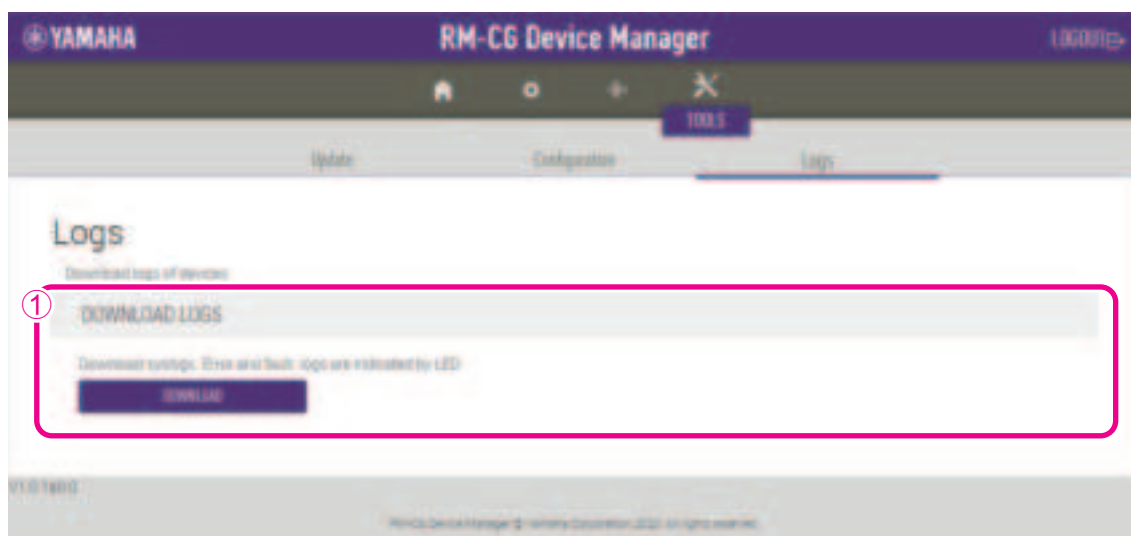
YAMAHA

RM-CG Device Manager

LOGOUT

TOOLS

Update

Configuration

Logs

Logs

Download logs of devices

①

DOWNLOAD LOGS

Download syslogs. Error and fault logs are indicated by LED.

DOWNLOAD

V1.0.1.0.0

RM-CG Device Manager © Yamaha Corporation 2022. All rights reserved.